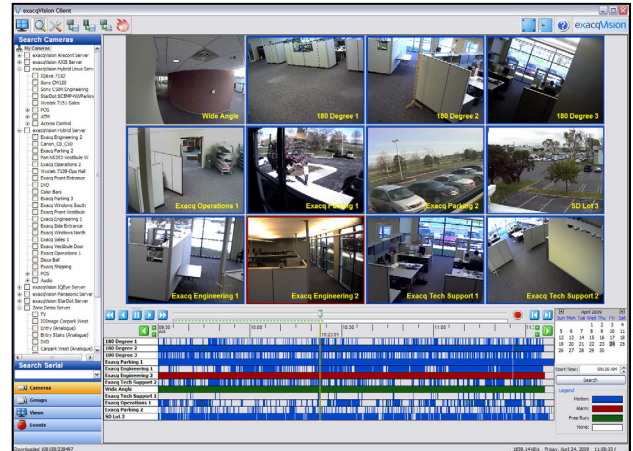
exacqVision Client

exacqVision

Search Cameras
My Cameras
exacqVision Arecont Server
exacqVision AXIS Server
exacqVision Hybrid Linux Serv
2Dave 7312
Sony CM120
Sony CS6N Engineering
StarDot SCMP-NWParkin
Vivotek 7151 Sales
POS
ATM
Access Control
exacqVision Hybrid Server
Exacq Engineering 2
Canon_CD_C50
Exacq Parking 2
Pan ND202 Vestibule W
Exacq Operations 2
Vivotek 7138-Ops Hall
Exacq Front Entrance
DVD
Color Bars
Exacq Parking 3
Exacq Windows South
Exacq Front Vestibule
Exacq Engineering 1
Exacq Side Entrance
Exacq Windows North
Exacq Sales 1
Exacq Vestibule Door
Exacq Operations 1
Sbox Ball
Exacq Shipping
POS
Audio
exacqVision IQEye Server
exacqVision Panasonic Server
exacqVision StarDot Server
Windows Server
TV
ODImage Carpark West
Entry (Analogue)
Entry Stairs (Analogue)
DVD
Carpark West (Analogue)

Search Serial
Cameras
Groups
Views
Events

Wide Angle
180 Degree 1
180 Degree 2
180 Degree 3
Exacq Operations 1
Exacq Parking 1
Exacq Parking 2
SD Lot 3
Exacq Engineering 1
Exacq Engineering 2
Exacq Tech Support 1
Exacq Tech Support 2

09:30
10:00
10:30
11:00
11:30
10:21:09

180 Degree 1
180 Degree 2
180 Degree 3
Exacq Parking 1
Exacq Engineering 1
Exacq Engineering 2
Exacq Tech Support 2
Wide Angle
Exacq Tech Support 1
Exacq Operations 1
Exacq Parking 2
SD Lot 3

April 2009
Sun Mon Tue Wed Thu Fri Sat
1 2 3 4
5 6 7 8 9 10 11
12 13 14 15 16 17 18
19 20 21 22 23 24 25
26 27 28 29 30

Start Time: 09:00 AM
Search
Legend
Motion:
Alarm:
Free Run:
None:

Downloaded 108158/228497
1858.14KB/s Friday, April 24, 2009 11:59:22